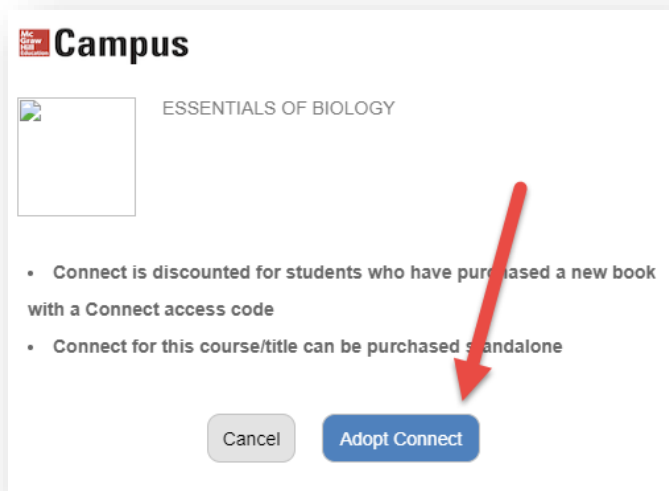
Mc Graw Hill Education Campus

ESSENTIALS OF BIOLOGY

• Connect is discounted for students who have purchased a new book with a Connect access code

• Connect for this course/title can be purchased standalone

Cancel

Adopt Connect